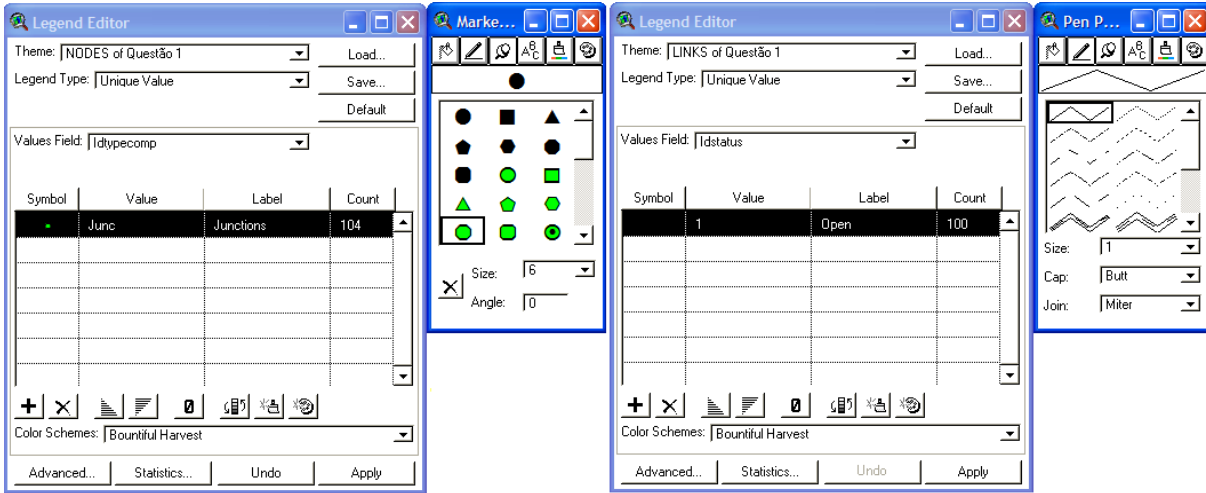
Legend Editor
Theme: NODES of Questão 1
Load...
Legend Type: Unique Value
Save...
Default
Values Field: Idtypecomp

| Symbol | Value | Label | Count |
|---|---|---|---|
| | Junc | Junctions | 104 |

Color Schemes: Bountiful Harvest
Advanced... Statistics... Undo Apply

Marke...
Size: 6
Angle: 0

Legend Editor
Theme: LINKS of Questão 1
Load...
Legend Type: Unique Value
Save...
Default
Values Field: Idstatus

| Symbol | Value | Label | Count |
|---|---|---|---|
| | 1 | Open | 100 |

Color Schemes: Bountiful Harvest
Advanced... Statistics... Undo Apply

Pen P...
Size: 1
Cap: Butt
Join: Miter